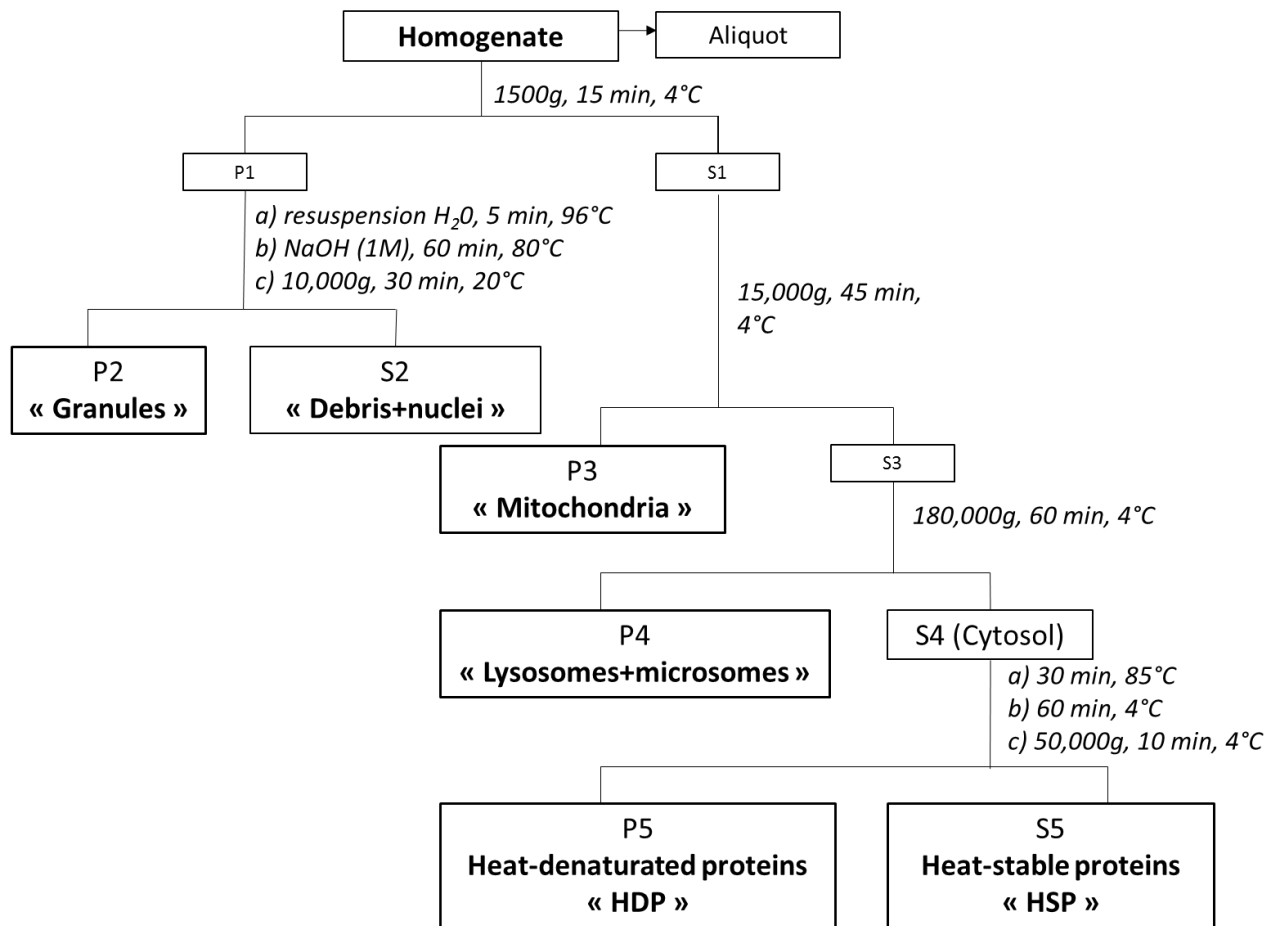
Homogenate

Aliquot

1500g, 15 min, 4°C

P1

S1

a) resuspension $H_20$, 5 min, 96°C
b) NaOH (1M), 60 min, 80°C
c) 10,000g, 30 min, 20°C

15,000g, 45 min, 4°C

P2
« Granules »

S2
« Debris+nuclei »

P3
« Mitochondria »

S3

180,000g, 60 min, 4°C

P4
« Lysosomes+microsomes »

S4 (Cytosol)

a) 30 min, 85°C
b) 60 min, 4°C
c) 50,000g, 10 min, 4°C

P5
Heat-denaturated proteins
« HDP »

S5
Heat-stable proteins
« HSP »